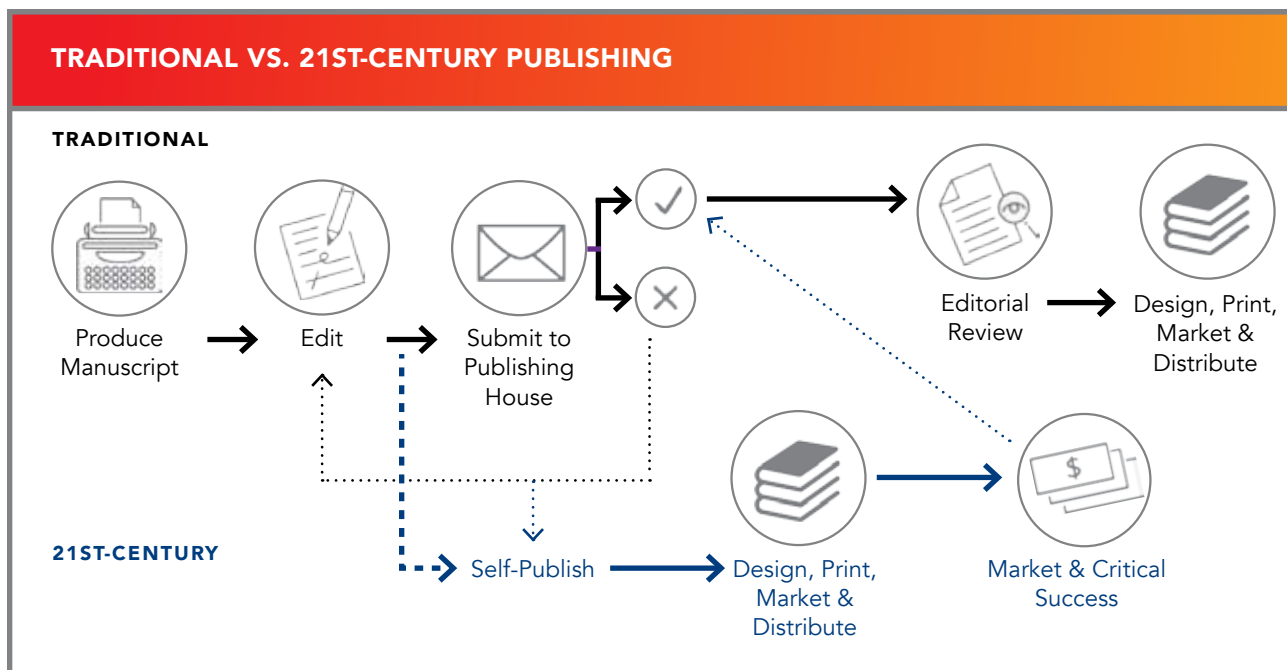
TRADITIONAL VS. 21ST-CENTURY PUBLISHING

TRADITIONAL

Produce Manuscript

Edit

Submit to Publishing House

Editorial Review

Design, Print, Market & Distribute

21ST-CENTURY

Self-Publish

Design, Print, Market & Distribute

$

Market & Critical Success